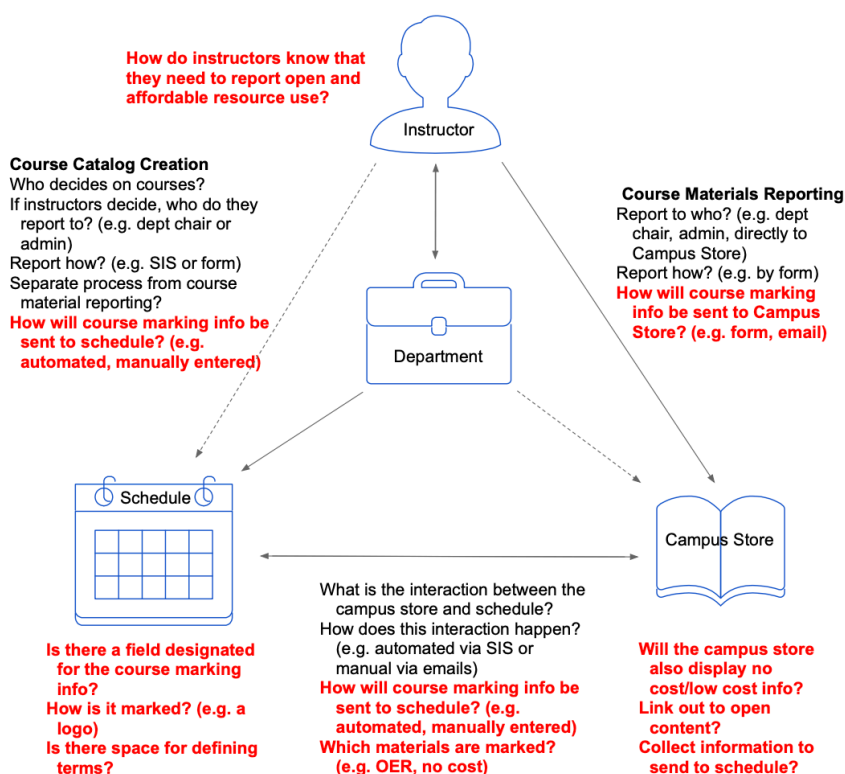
How do instructors know that they need to report open and affordable resource use?

Instructor

Course Catalog Creation
Who decides on courses?
If instructors decide, who do they report to? (e.g. dept chair or admin)
Report how? (e.g. SIS or form)
Separate process from course material reporting?
How will course marking info be sent to schedule? (e.g. automated, manually entered)

Course Materials Reporting
Report to who? (e.g. dept chair, admin, directly to Campus Store)
Report how? (e.g. by form)
How will course marking info be sent to Campus Store? (e.g. form, email)

Department

Schedule

Campus Store

Is there a field designated for the course marking info?
How is it marked? (e.g. a logo)
Is there space for defining terms?

What is the interaction between the campus store and schedule?
How does this interaction happen? (e.g. automated via SIS or manual via emails)
How will course marking info be sent to schedule? (e.g. automated, manually entered)
Which materials are marked? (e.g. OER, no cost)

Will the campus store also display no cost/low cost info?
Link out to open content?
Collect information to send to schedule?